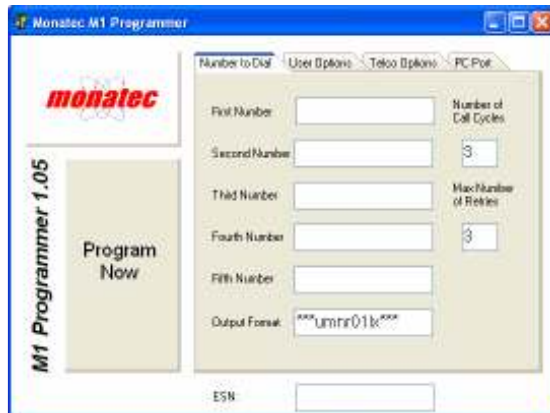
Monatec M1 Programmer

monatec

M1 Programmer 1.05

Program Now

Number to Dial | User Options | Telco Options | PC Port

First Number

Second Number

Third Number

Fourth Number

Fifth Number

Output Format ***umnr01k***

Number of Call Cycles

3

Max Number of Retries

3

ESN